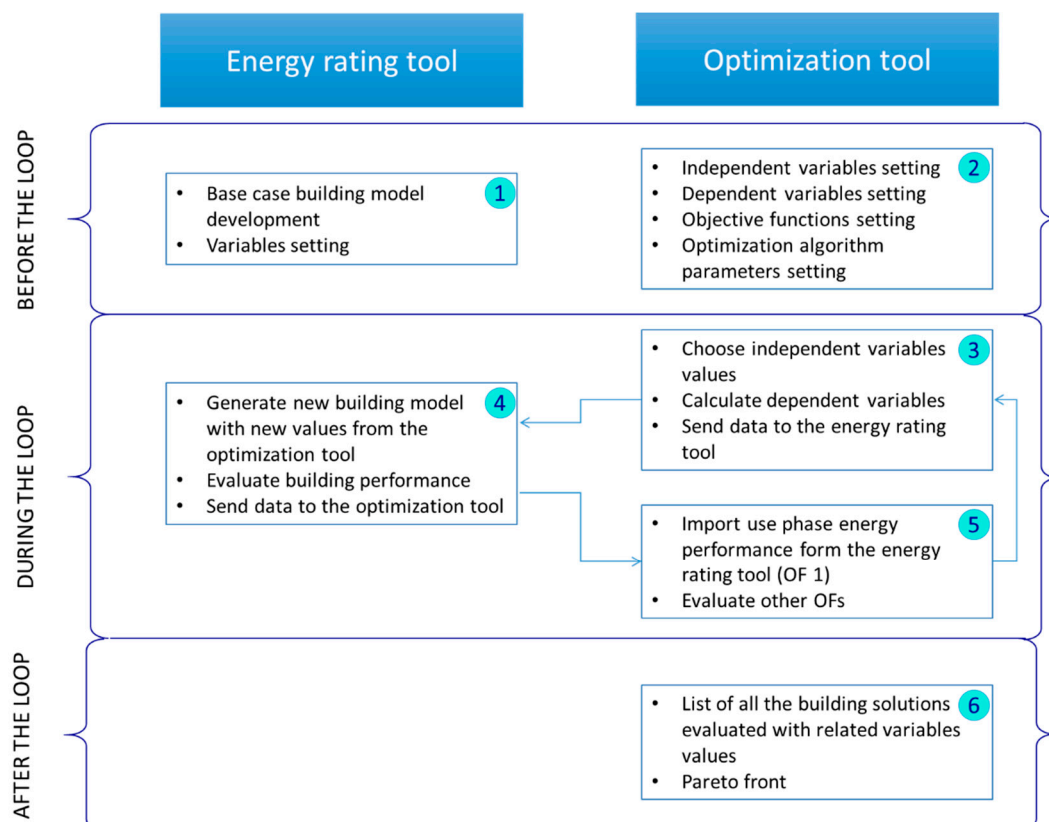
Energy rating tool

Optimization tool

BEFORE THE LOOP

1
• Base case building model development
• Variables setting

2
• Independent variables setting
• Dependent variables setting
• Objective functions setting
• Optimization algorithm parameters setting

DURING THE LOOP

3
• Choose independent variables values
• Calculate dependent variables
• Send data to the energy rating tool

4
• Generate new building model with new values from the optimization tool
• Evaluate building performance
• Send data to the optimization tool

5
• Import use phase energy performance form the energy rating tool (OF 1)
• Evaluate other OFs

AFTER THE LOOP

6
• List of all the building solutions evaluated with related variables values
• Pareto front